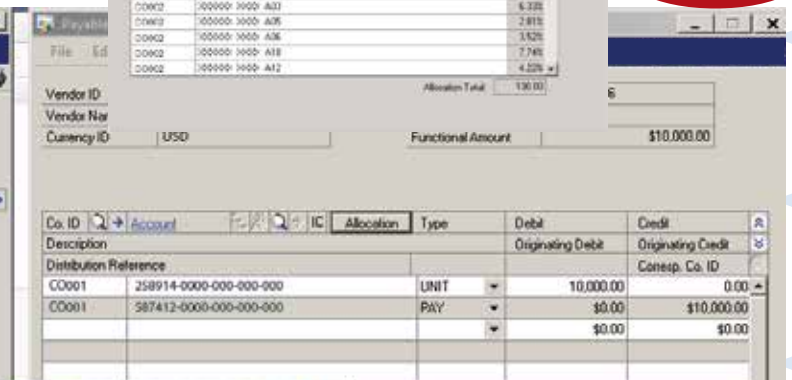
Payabl
File Ed

| CO002 | 000000 0000 A03 | 6.33% |
|---|---|---|
| CO002 | 000000 0000 A05 | 2.81% |
| CO002 | 000000 0000 A06 | 3.52% |
| CO002 | 000000 0000 A10 | 7.74% |
| CO002 | 000000 0000 A12 | 4.22% |

Allocation Total 130.00

Vendor ID
Vendor Na
Currency ID USD
Functional Amount $10,000.00

| Co. ID Account IC Allocation | | Type | Debit | Credit |
|---|---|---|---|---|
| Description | | | Originating Debit | Originating Credit |
| Distribution Reference | | | | Cornesp. Co. ID |
| CO001 | 258914-0000-000-000-000 | UNIT | 10,000.00 | 0.00 |
| CO001 | 587412-0000-000-000-000 | PAY | $0.00 | $10,000.00 |
| | | | $0.00 | $0.00 |